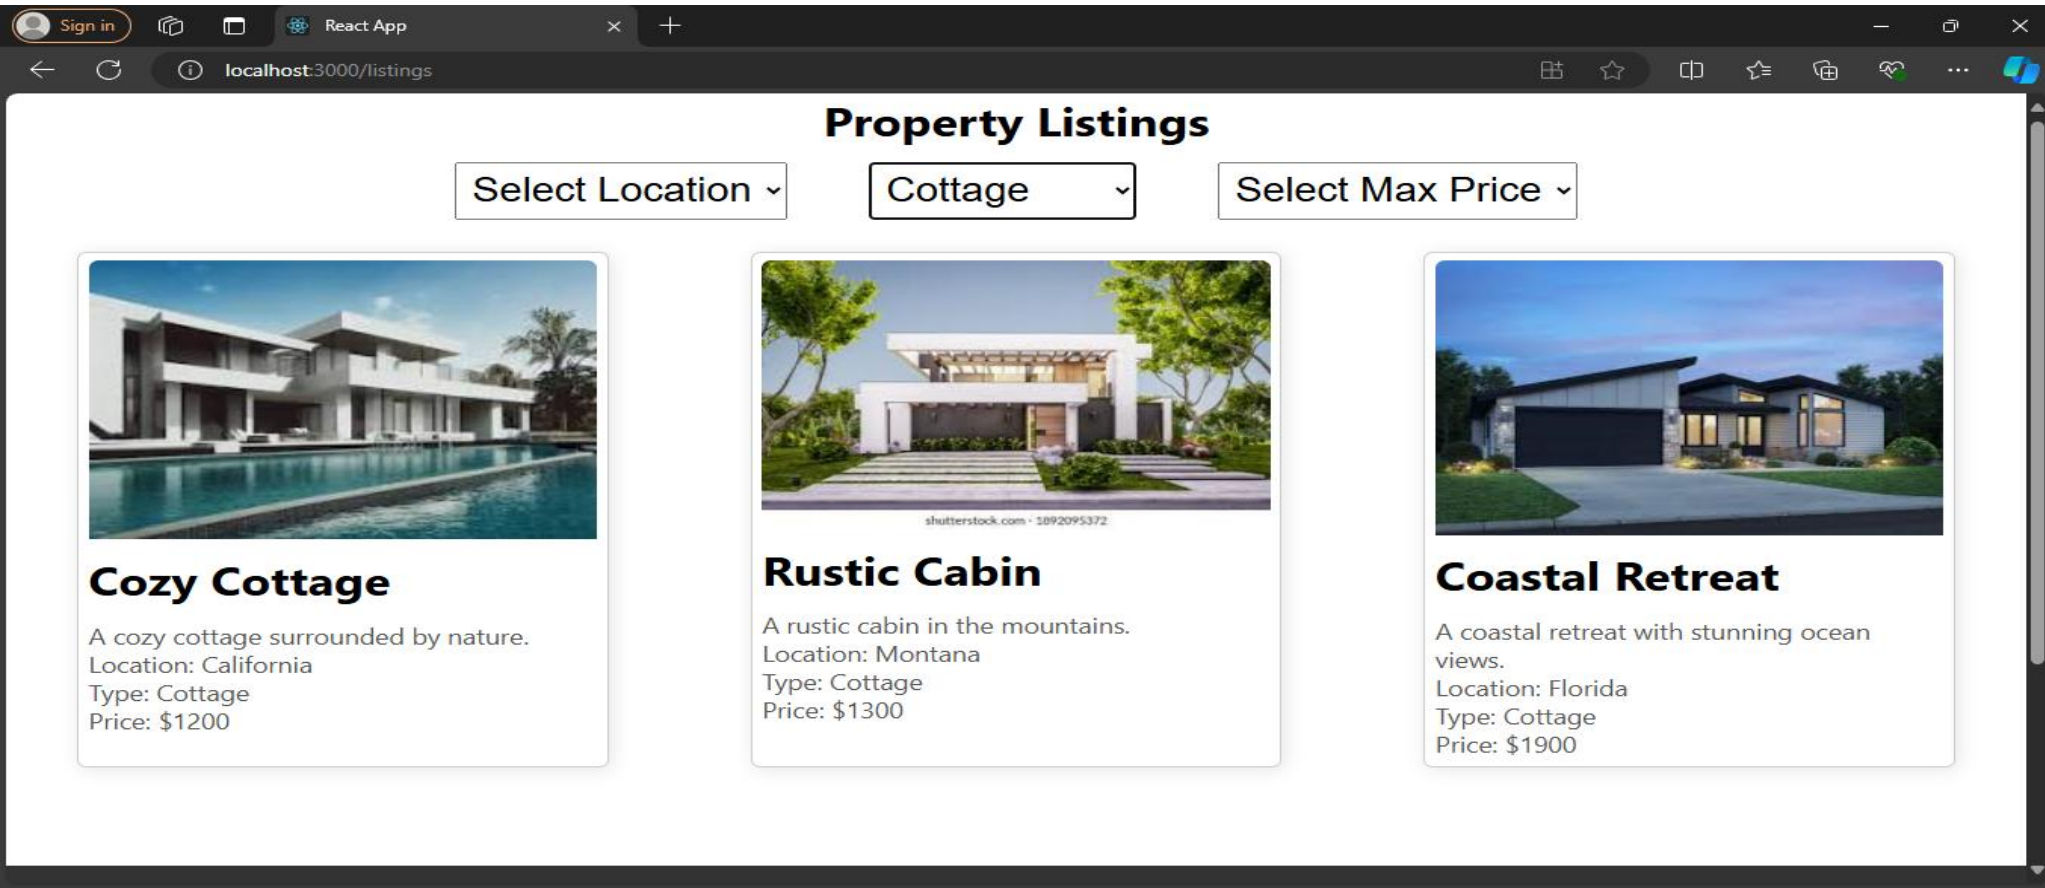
Sign in

React App

localhost:3000/listings

Property Listings

Select Location

Cottage

Select Max Price

shutterstock.com · 1092095372

Cozy Cottage

A cozy cottage surrounded by nature.
Location: California
Type: Cottage
Price: $1200

Rustic Cabin

A rustic cabin in the mountains.
Location: Montana
Type: Cottage
Price: $1300

Coastal Retreat

A coastal retreat with stunning ocean views.
Location: Florida
Type: Cottage
Price: $1900